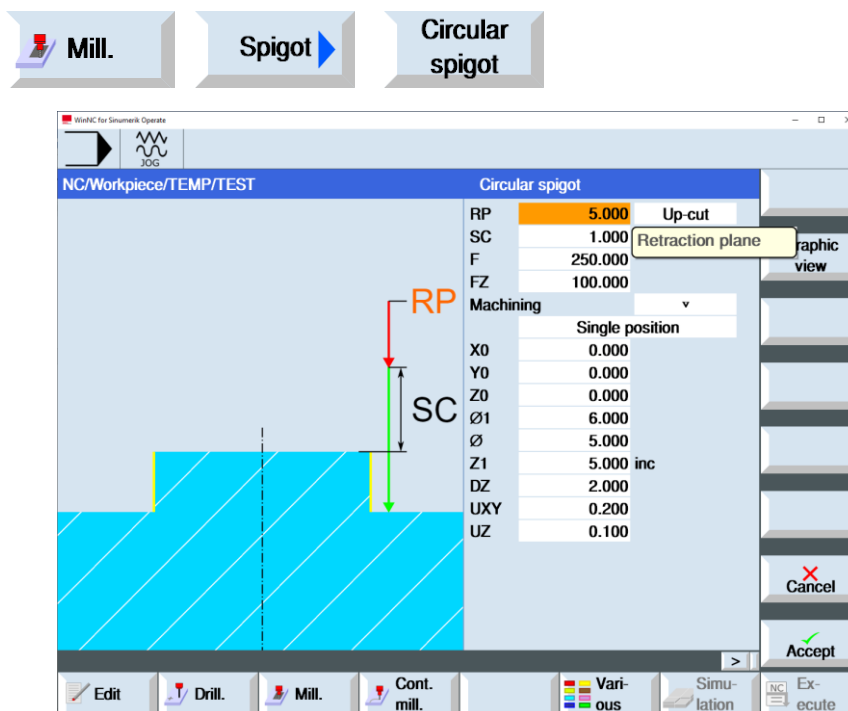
Mill.

Spigot

Circular spigot

WinNC for Sinumerik Operate

JOG

NC/Workpiece/TEMP/TEST

Circular spigot

RP

SC

| | | |
|---|---|---|
| RP | 5.000 | Up-cut |
| SC | 1.000 | Retraction plane |
| F | 250.000 | |
| FZ | 100.000 | |
| Machining | | v |
| | Single position | |
| X0 | 0.000 | |
| Y0 | 0.000 | |
| Z0 | 0.000 | |
| Ø1 | 6.000 | |
| Ø | 5.000 | |
| Z1 | 5.000 | inc |
| DZ | 2.000 | |
| UXY | 0.200 | |
| UZ | 0.100 | |

raphic view

Cancel

Accept

>

Edit

Drill.

Mill.

Cont. mill.

Vari- ous

Simu- lation

Ex- ecute